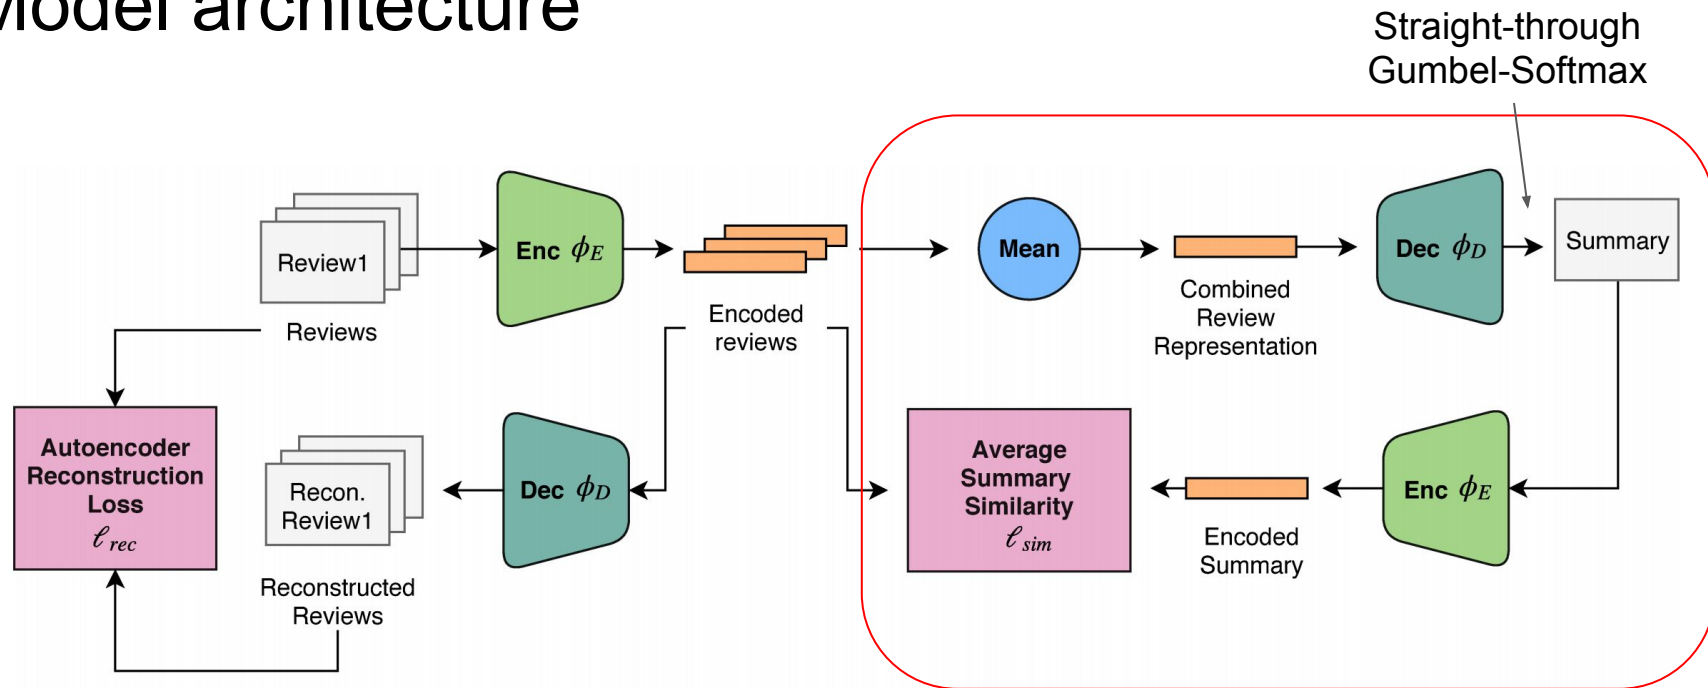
Model architecture

Straight-through Gumbel-Softmax

Review1

Reviews

Enc $\phi_E$

Encoded reviews

Mean

Combined Review Representation

Dec $\phi_D$

Summary

Autoencoder Reconstruction Loss $\ell_{rec}$

Recon. Review1

Reconstructed Reviews

Dec $\phi_D$

Average Summary Similarity $\ell_{sim}$

Encoded Summary

Enc $\phi_E$